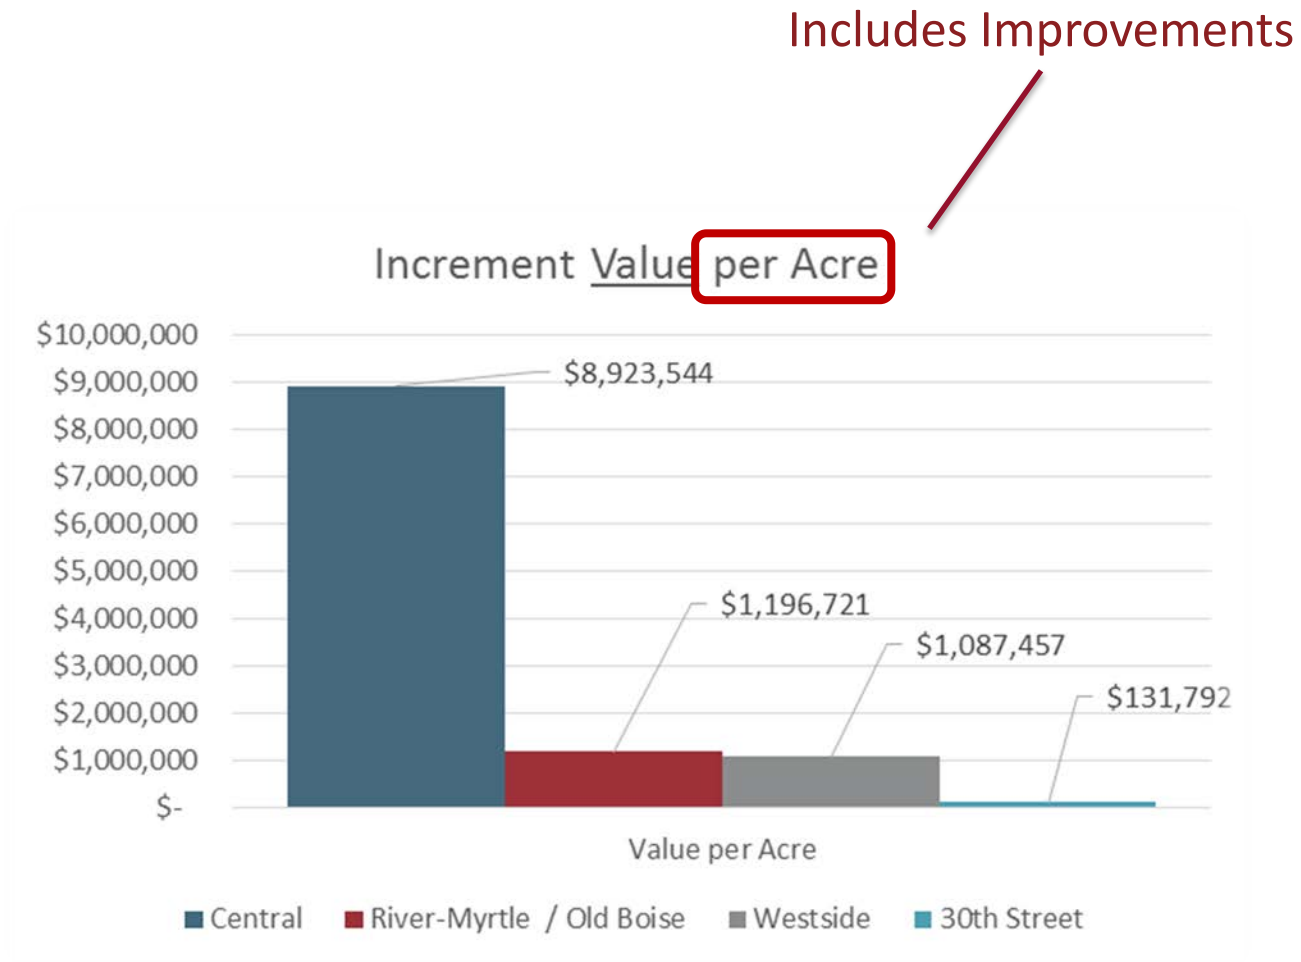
Includes Improvements

Increment Value per Acre

$10,000,000
$9,000,000
$8,000,000
$7,000,000
$6,000,000
$5,000,000
$4,000,000
$3,000,000
$2,000,000
$1,000,000
$-

$8,923,544
$1,196,721
$1,087,457
$131,792

Value per Acre

Central
River-Myrtle / Old Boise
Westside
30th Street